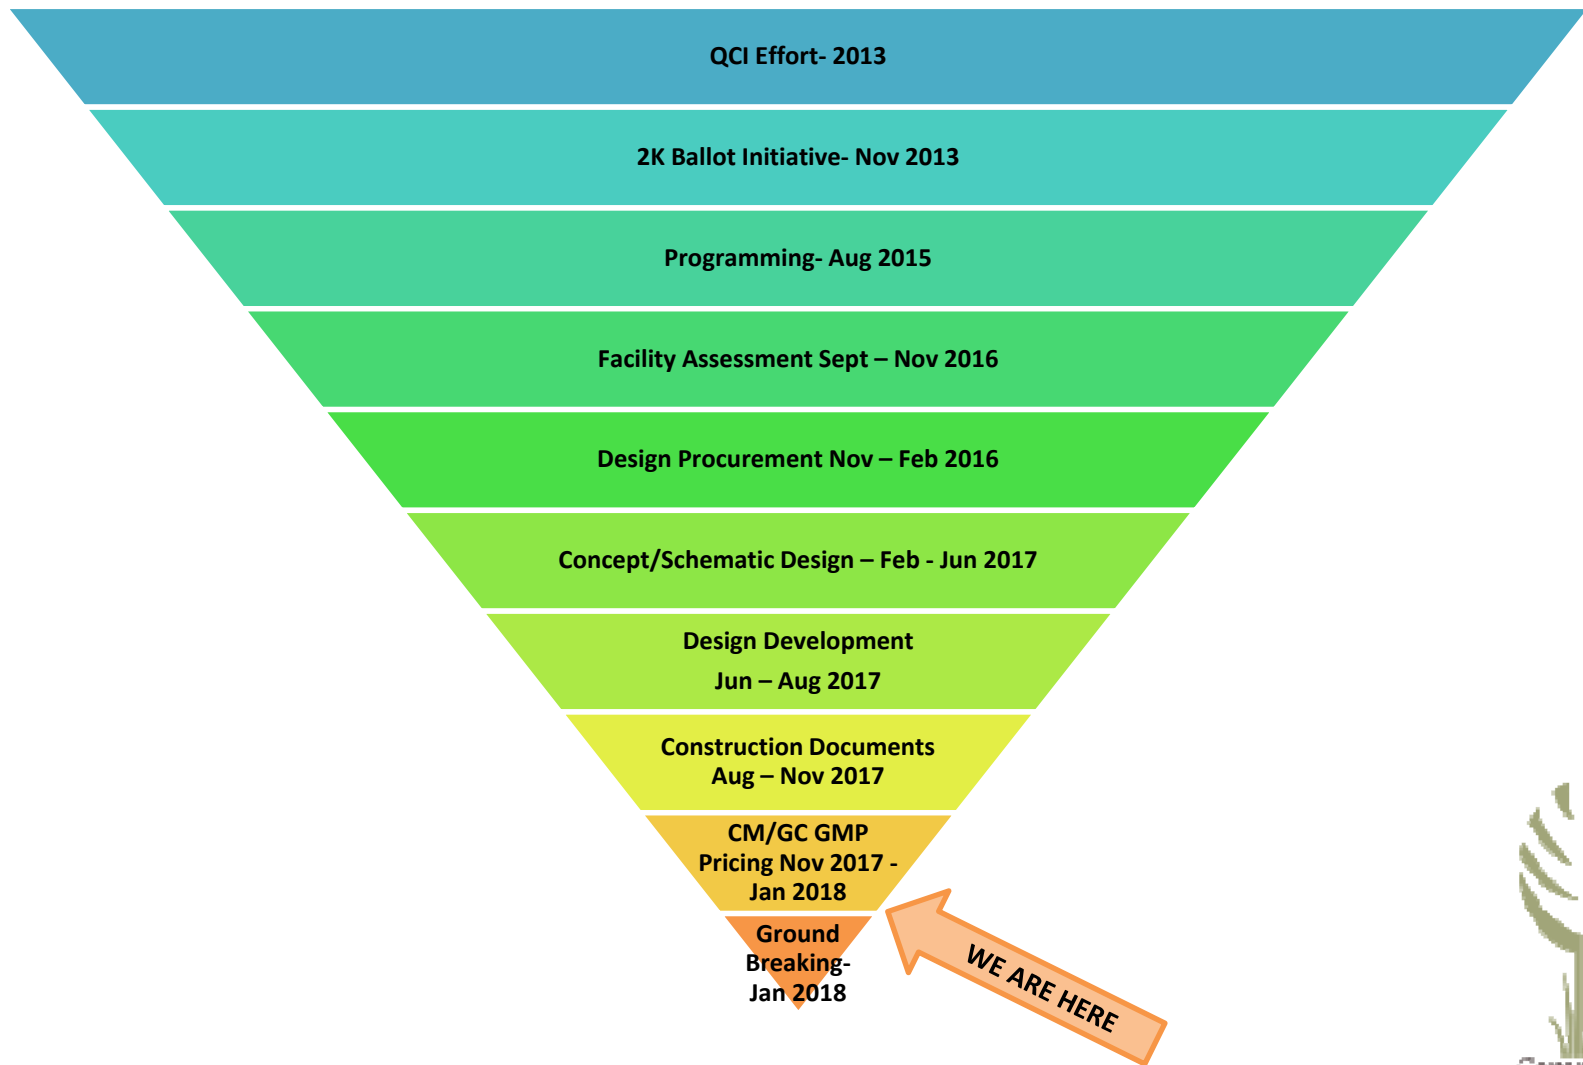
QCI Effort- 2013

2K Ballot Initiative- Nov 2013

Programming- Aug 2015

Facility Assessment Sept – Nov 2016

Design Procurement Nov – Feb 2016

Concept/Schematic Design – Feb - Jun 2017

Design Development
Jun – Aug 2017

Construction Documents
Aug – Nov 2017

CM/GC GMP
Pricing Nov 2017 -
Jan 2018

Ground
Breaking-
Jan 2018

WE ARE HERE